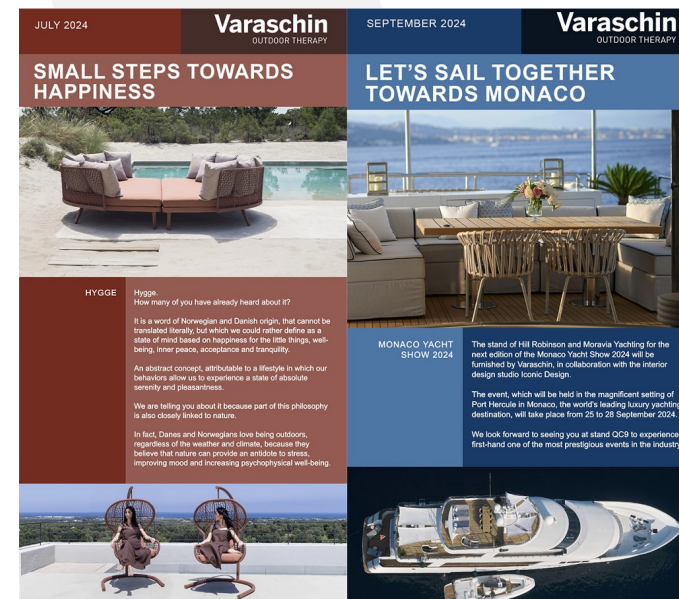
JULY 2024

Varaschin
OUTDOOR THERAPY

SMALL STEPS TOWARDS HAPPINESS

HYGGE

Hygge.
How many of you have already heard about it?

It is a word of Norwegian and Danish origin, that cannot be translated literally, but which we could rather define as a state of mind based on happiness for the little things, well-being, inner peace, acceptance and tranquility.

An abstract concept, attributable to a lifestyle in which our behaviors allow us to experience a state of absolute serenity and pleasantness.

We are telling you about it because part of this philosophy is also closely linked to nature.

In fact, Danes and Norwegians love being outdoors, regardless of the weather and climate, because they believe that nature can provide an antidote to stress, improving mood and increasing psychophysical well-being.

SEPTEMBER 2024

Varaschin
OUTDOOR THERAPY

LET'S SAIL TOGETHER TOWARDS MONACO

MONACO YACHT SHOW 2024

The stand of Hill Robinson and Moravia Yachting for the next edition of the Monaco Yacht Show 2024 will be furnished by Varaschin, in collaboration with the interior design studio Iconic Design.

The event, which will be held in the magnificent setting of Port Hercule in Monaco, the world's leading luxury yachting destination, will take place from 25 to 28 September 2024.

We look forward to seeing you at stand QC9 to experience first-hand one of the most prestigious events in the industry